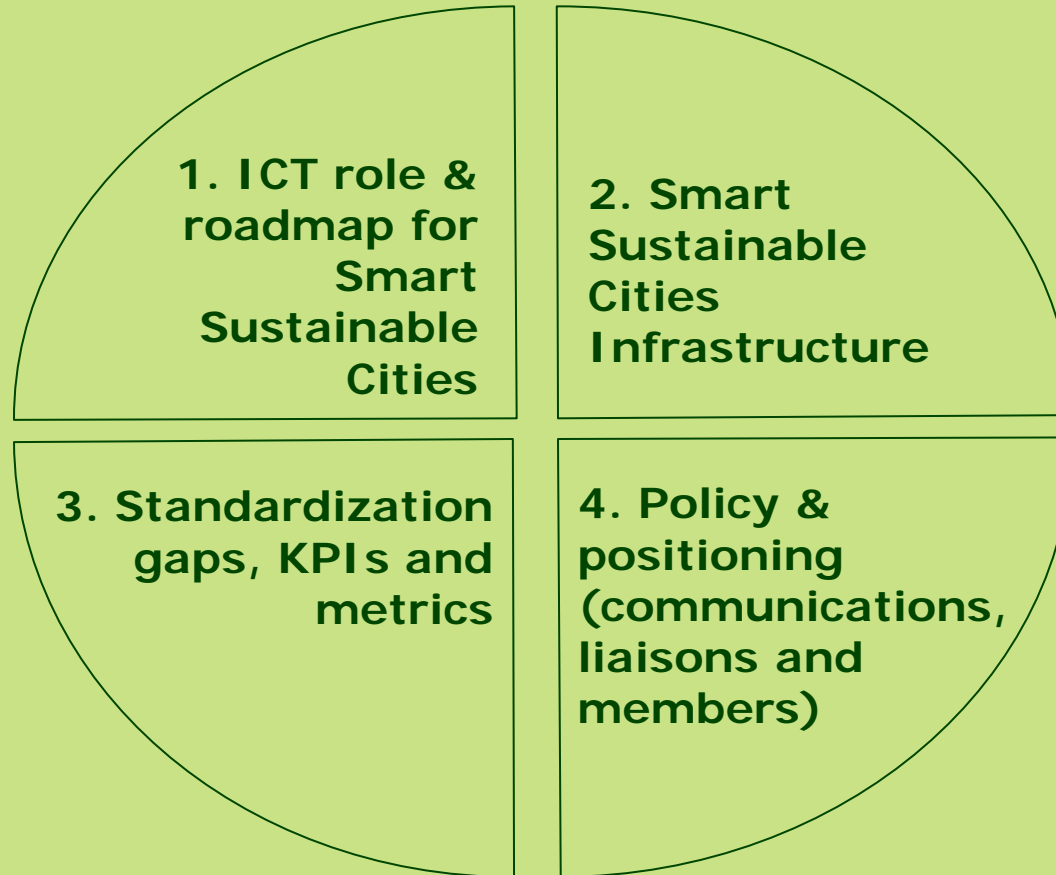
1. ICT role & roadmap for Smart Sustainable Cities

2. Smart Sustainable Cities Infrastructure

3. Standardization gaps, KPIs and metrics

4. Policy & positioning (communications, liaisons and members)